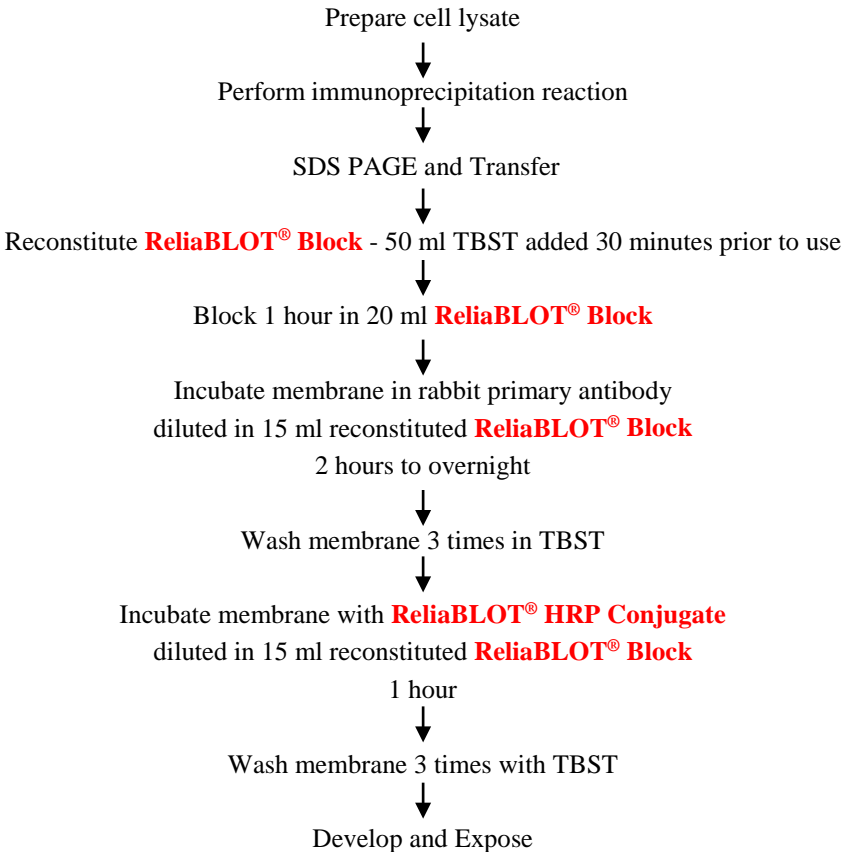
Prepare cell lysate

Perform immunoprecipitation reaction

SDS PAGE and Transfer

Reconstitute ReliaBLOT® Block - 50 ml TBST added 30 minutes prior to use

Block 1 hour in 20 ml ReliaBLOT® Block

Incubate membrane in rabbit primary antibody diluted in 15 ml reconstituted ReliaBLOT® Block 2 hours to overnight

Wash membrane 3 times in TBST

Incubate membrane with ReliaBLOT® HRP Conjugate diluted in 15 ml reconstituted ReliaBLOT® Block 1 hour

Wash membrane 3 times with TBST

Develop and Expose